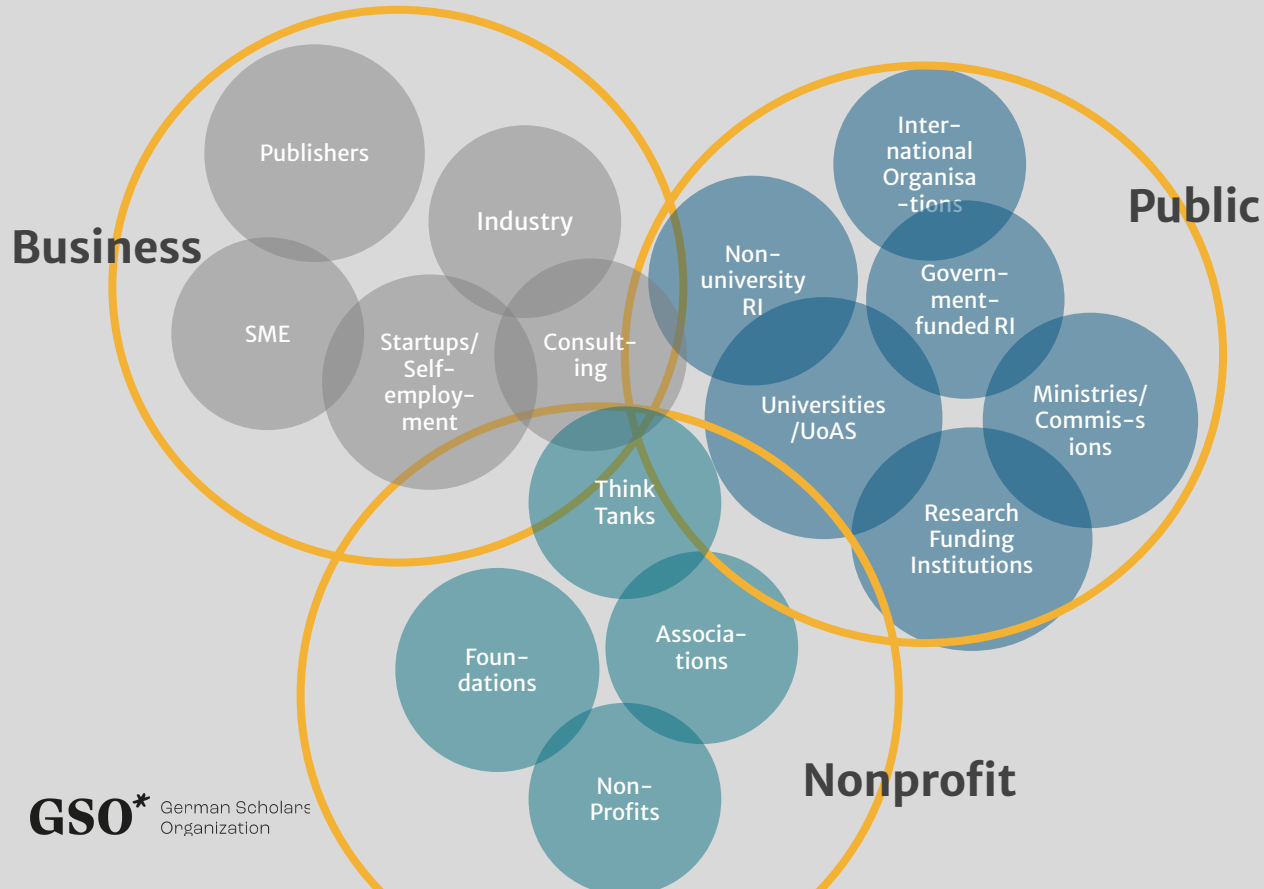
Business

Publishers

Industry

SME

Startups/ Self-employment

Consulting

Public

International Organisa-tions

Non-university RI

Govern-ment-funded RI

Universities /UoAS

Ministries/ Commis-sions

Research Funding Institutions

Think Tanks

Foun-dations

Associa-tions

Non-Profits

Nonprofit

GSO* German Scholars Organization